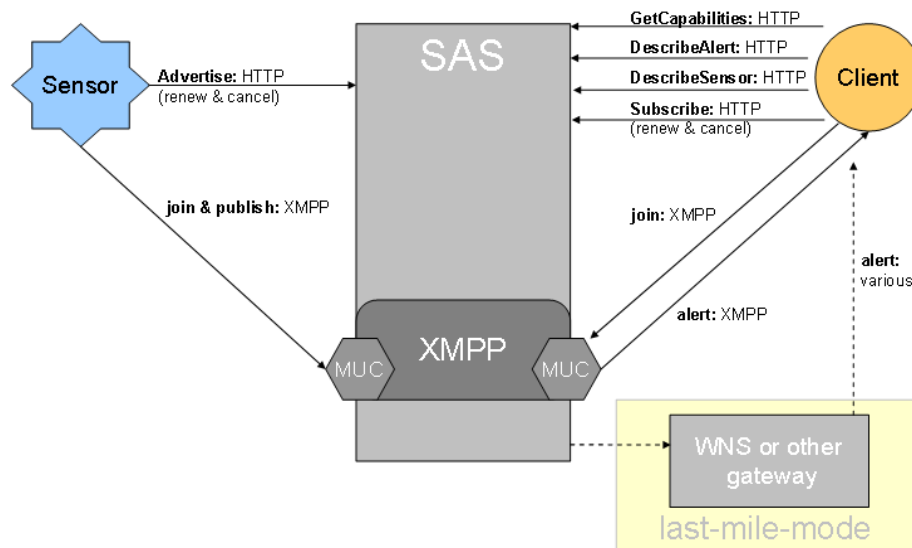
Sensor

Advertise: HTTP
(renew & cancel)

SAS

GetCapabilities: HTTP

DescribeAlert: HTTP

DescribeSensor: HTTP

Subscribe: HTTP
(renew & cancel)

Client

join & publish: XMPP

join: XMPP

alert: various

alert: XMPP

MUC

XMPP

MUC

WNS or other gateway

last-mile-mode